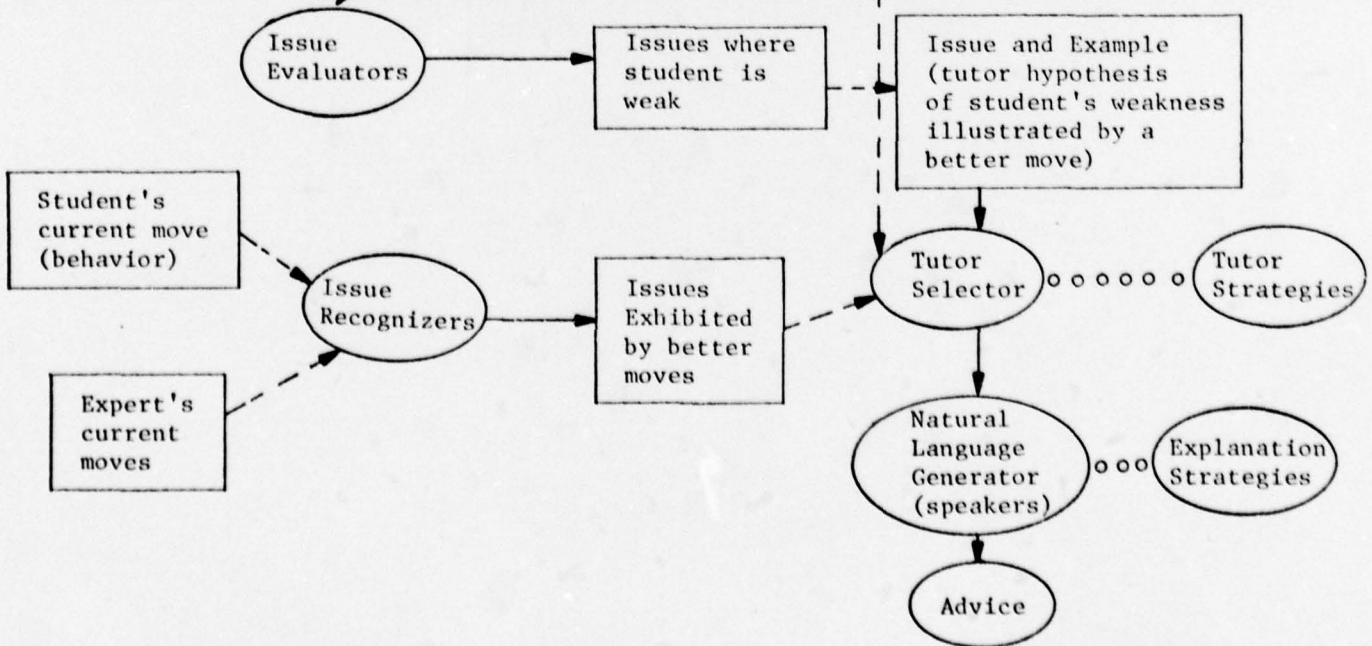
Issue Evaluators

Issues where student is weak

Issue and Example (tutor hypothesis of student's weakness illustrated by a better move)

Student's current move (behavior)

Issue Recognizers

Issues Exhibited by better moves

Tutor Selector

Tutor Strategies

Expert's current moves

Natural Language Generator (speakers)

Explanation Strategies

Advice